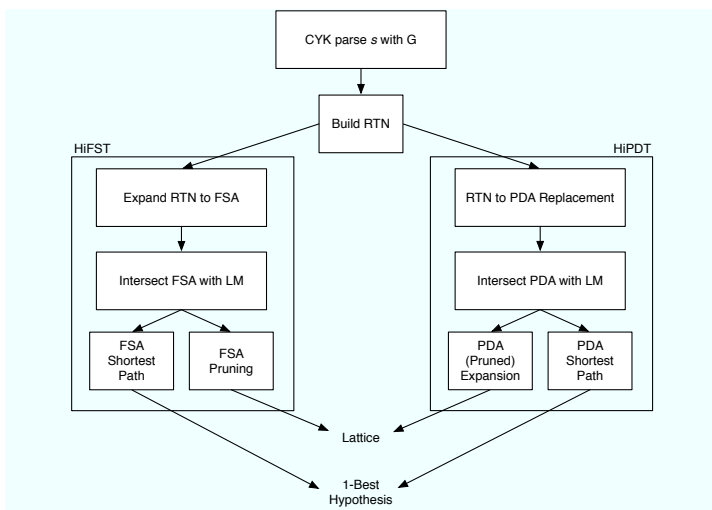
CYK parse *s* with G

Build RTN

HiFST

Expand RTN to FSA

Intersect FSA with LM

FSA Shortest Path

FSA Pruning

HiPDT

RTN to PDA Replacement

Intersect PDA with LM

PDA (Pruned) Expansion

PDA Shortest Path

Lattice

1-Best Hypothesis